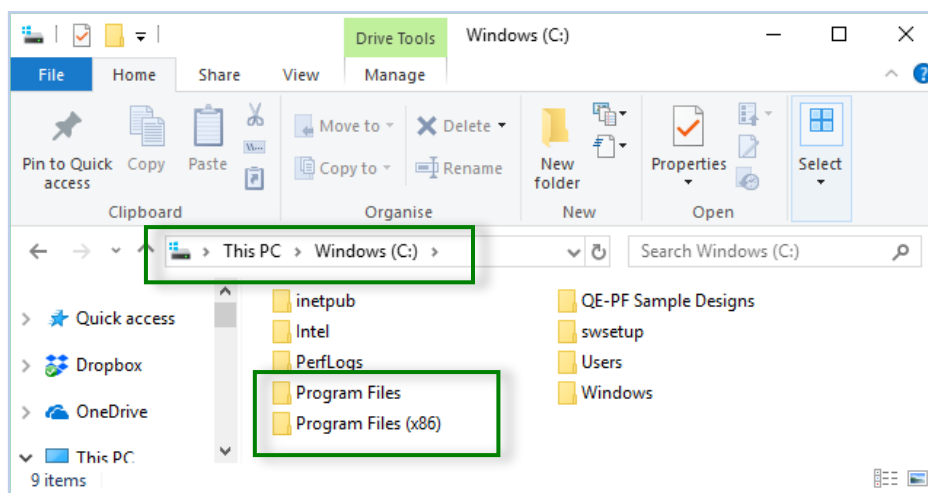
Drive Tools
Windows (C:)
File
Home
Share
View
Manage
Pin to Quick access
Copy
Paste
Clipboard
Move to
Copy to
Delete
Rename
Organise
New folder
New
Properties
Open
Select
This PC > Windows (C:) >
Search Windows (C:)
Quick access
Dropbox
OneDrive
This PC
inetpub
Intel
PerfLogs
Program Files
Program Files (x86)
QE-PF Sample Designs
swsetup
Users
Windows
9 items